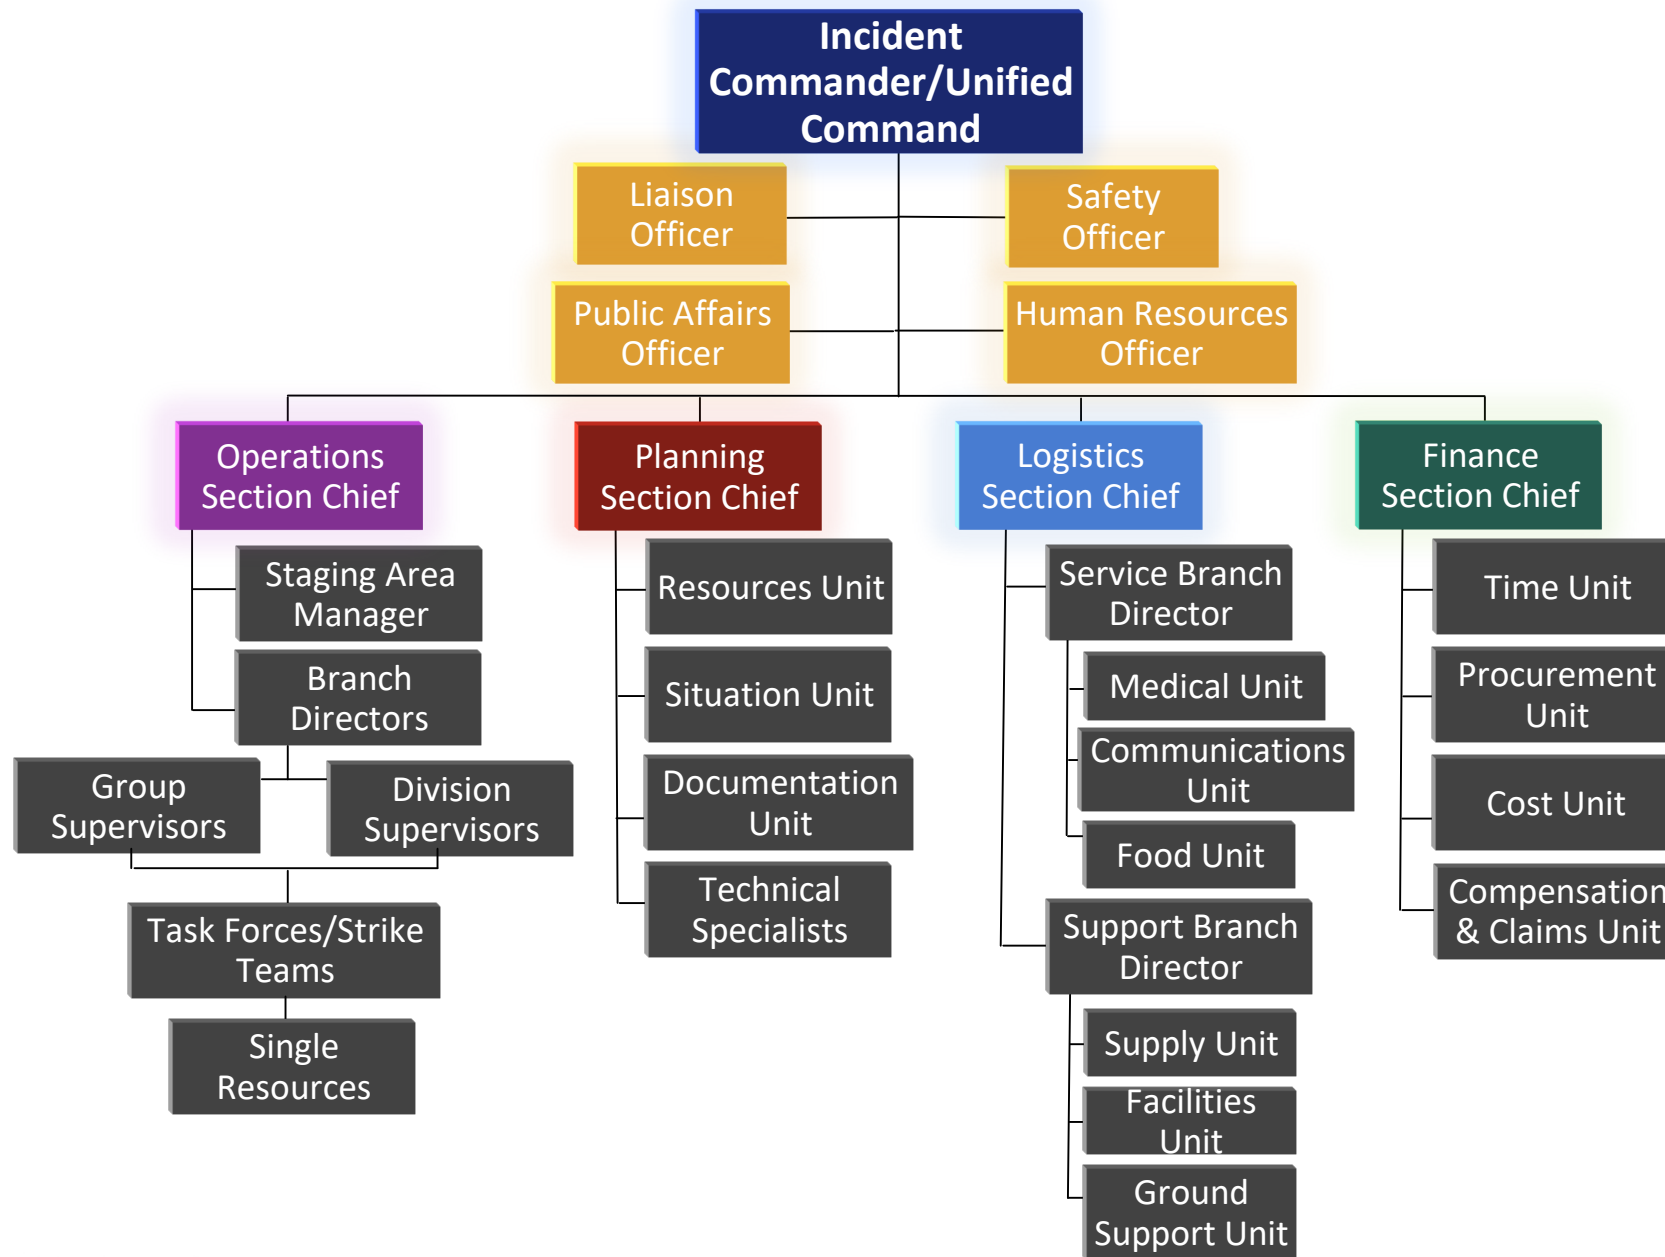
Incident Commander/Unified Command

Liaison Officer

Safety Officer

Public Affairs Officer

Human Resources Officer

Operations Section Chief

Staging Area Manager

Branch Directors

Group Supervisors

Division Supervisors

Task Forces/Strike Teams

Single Resources

Planning Section Chief

Resources Unit

Situation Unit

Documentation Unit

Technical Specialists

Logistics Section Chief

Service Branch Director

Medical Unit

Communications Unit

Food Unit

Support Branch Director

Supply Unit

Facilities Unit

Ground Support Unit

Finance Section Chief

Time Unit

Procurement Unit

Cost Unit

Compensation & Claims Unit